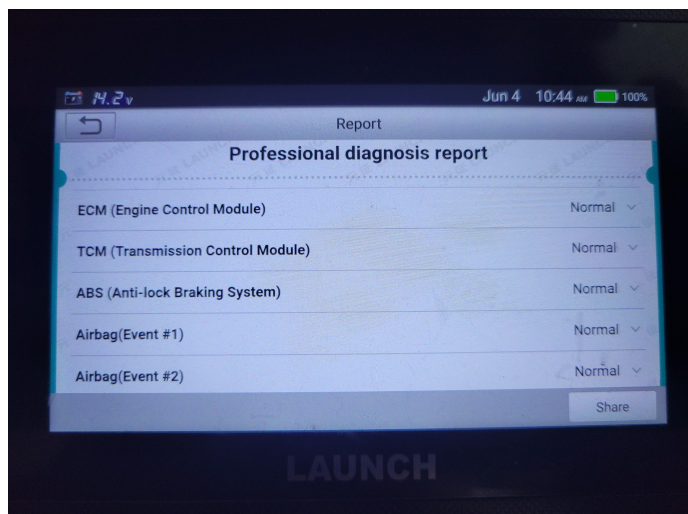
14.2v Jun 4 10:44 AM 100%

Report

Professional diagnosis report

ECM (Engine Control Module) Normal

TCM (Transmission Control Module) Normal

ABS (Anti-lock Braking System) Normal

Airbag(Event #1) Normal

Airbag(Event #2) Normal

Share

LAUNCH